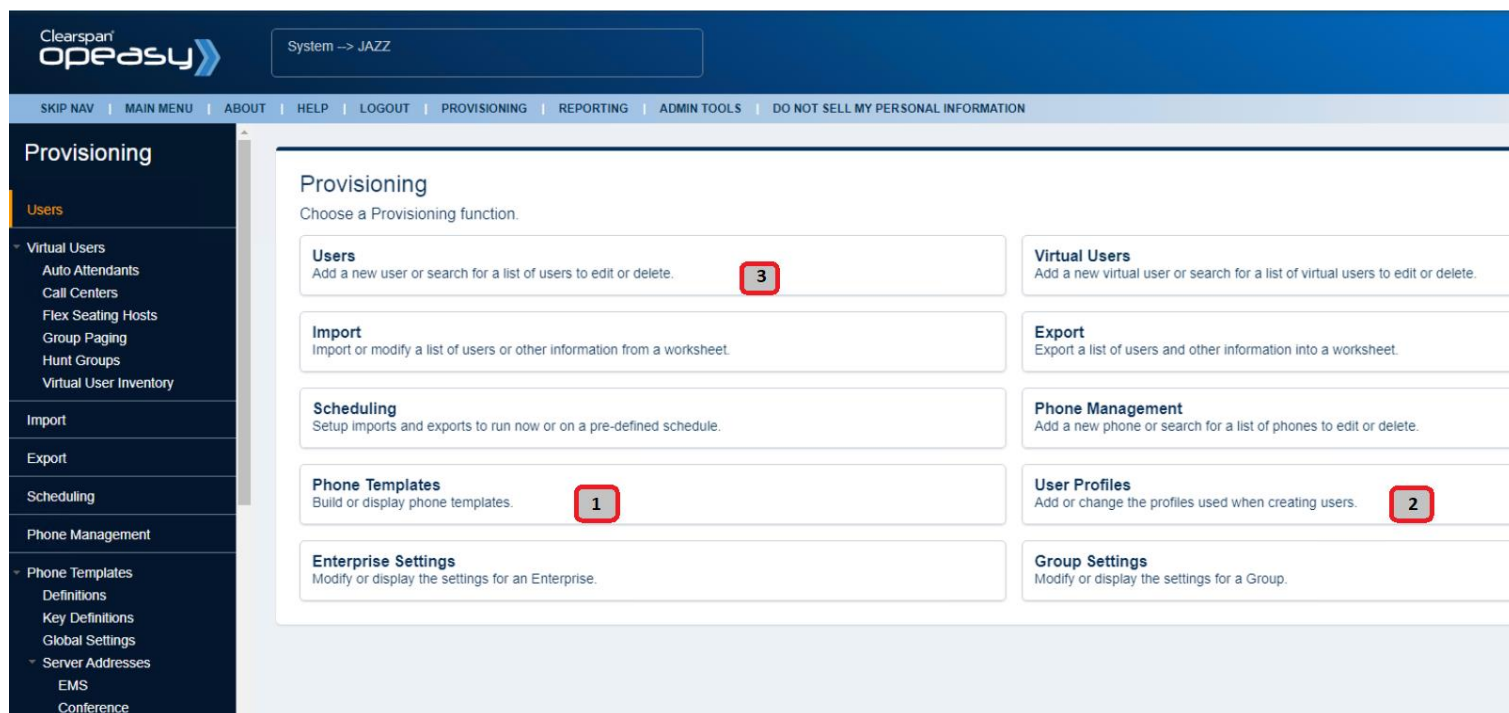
Clearspan
opeasy

System --> JAZZ

SKIP NAV | MAIN MENU | ABOUT | HELP | LOGOUT | PROVISIONING | REPORTING | ADMIN TOOLS | DO NOT SELL MY PERSONAL INFORMATION

Provisioning

Users

Virtual Users
Auto Attendants
Call Centers
Flex Seating Hosts
Group Paging
Hunt Groups
Virtual User Inventory

Import

Export

Scheduling

Phone Management

Phone Templates
Definitions
Key Definitions
Global Settings
Server Addresses
EMS
Conference

Provisioning

Choose a Provisioning function.

Users
Add a new user or search for a list of users to edit or delete.

3

Virtual Users
Add a new virtual user or search for a list of virtual users to edit or delete.

Import
Import or modify a list of users or other information from a worksheet.

Export
Export a list of users and other information into a worksheet.

Scheduling
Setup imports and exports to run now or on a pre-defined schedule.

Phone Management
Add a new phone or search for a list of phones to edit or delete.

Phone Templates
Build or display phone templates.

1

User Profiles
Add or change the profiles used when creating users.

2

Enterprise Settings
Modify or display the settings for an Enterprise.

Group Settings
Modify or display the settings for a Group.